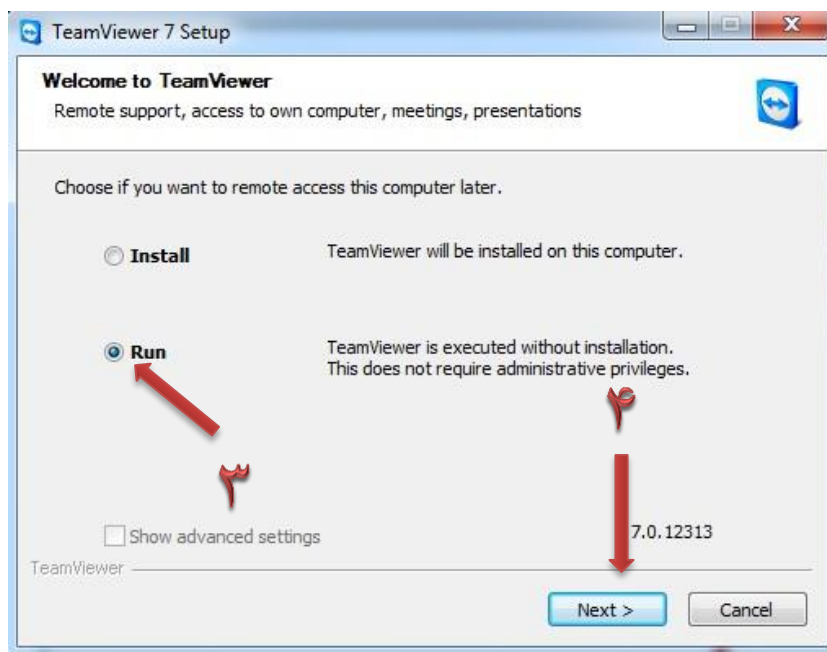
TeamViewer 7 Setup

Welcome to TeamViewer
Remote support, access to own computer, meetings, presentations

Choose if you want to remote access this computer later.

Install
TeamViewer will be installed on this computer.

Run
TeamViewer is executed without installation.
This does not require administrative privileges.

۴

۳

Show advanced settings

7.0.12313

TeamViewer

Next >
Cancel